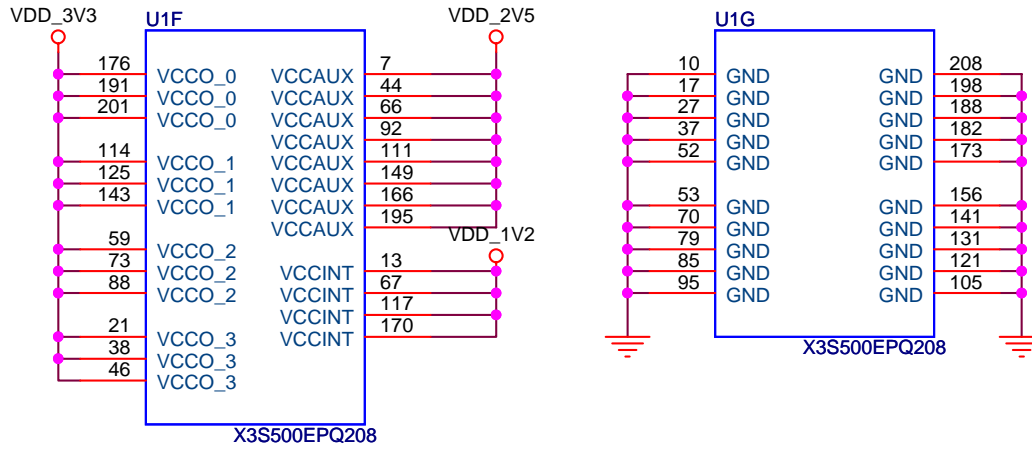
VDD_3V3

U1F

VDD_2V5

176 VCCO_0
191 VCCO_0
201 VCCO_0
114 VCCO_1
125 VCCO_1
143 VCCO_1
59 VCCO_2
73 VCCO_2
88 VCCO_2
21 VCCO_3
38 VCCO_3
46 VCCO_3

VCCAUX 7
VCCAUX 44
VCCAUX 66
VCCAUX 92
VCCAUX 111
VCCAUX 149
VCCAUX 166
VCCAUX 195

VDD_1V2

VCCINT 13
VCCINT 67
VCCINT 117
VCCINT 170

X3S500EPQ208

U1G

10 GND
17 GND
27 GND
37 GND
52 GND
53 GND
70 GND
79 GND
85 GND
95 GND

GND 208
GND 198
GND 188
GND 182
GND 173
GND 156
GND 141
GND 131
GND 121
GND 105

X3S500EPQ208